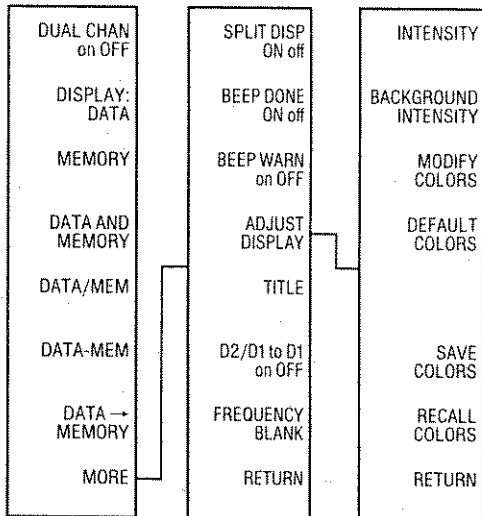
DUAL CHAN on OFF

DISPLAY: DATA

MEMORY

DATA AND MEMORY

DATA/MEM

DATA-MEM

DATA → MEMORY

MORE

SPLIT DISP ON off

BEEP DONE ON off

BEEP WARN on OFF

ADJUST DISPLAY

TITLE

D2/D1 to D1 on OFF

FREQUENCY BLANK

RETURN

INTENSITY

BACKGROUND INTENSITY

MODIFY COLORS

DEFAULT COLORS

SAVE COLORS

RECALL COLORS

RETURN